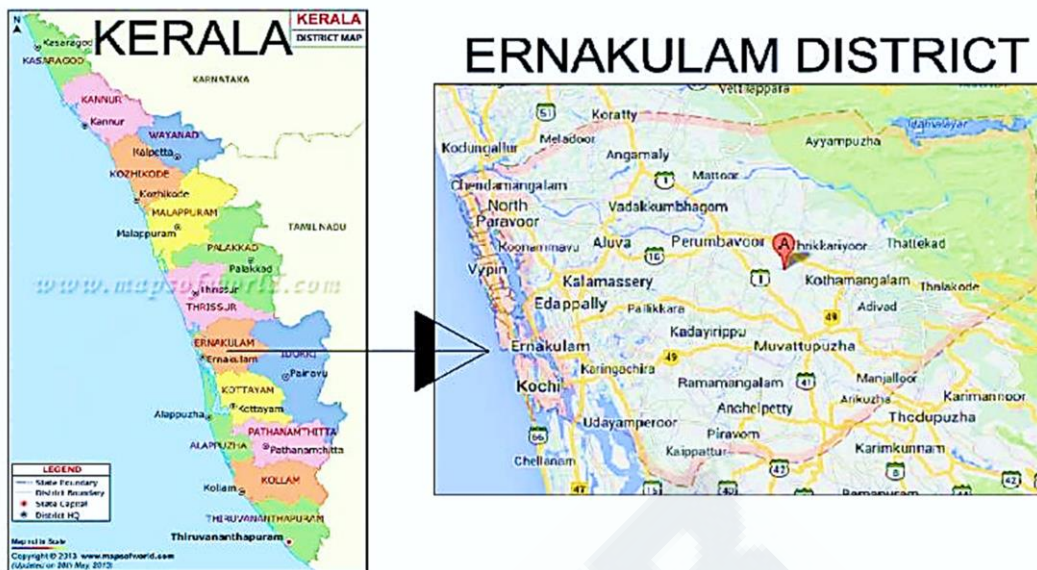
KERALA

KERALA DISTRICT MAP

N

Kasaragod
KASARAGOD
KARNATAKA
KANNUR
Kannur
WAYANAD
Kalpetta
KOZHIKODE
Kozhikode
MALAPPURAM
Malappuram
TAMIL NADU
PALAKKAD
Palakkad
www.mapsofindia.com
Thrissur
THRISSUR
ERNAKULAM
Ernakulam
IDUKKI
Painavu
KOTTAYAM
Kottayam
Alappuzha
ALAPPUZHA
PATHANAMTHITTA
Pathanamthitta
Kollam
KOLLAM
THIRUVANANTHAPURAM
Thiruvananthapuram

LEGEND
State Boundary
District Boundary
State Capital
District HQ

Map not to Scale
Copyright © 2013 www.mapsofworld.com
(Updated on 20th May 2013)

ERNAKULAM DISTRICT

Vettilappara
Koratty
Kodungallur
Meladoor
Angamaly
Ayyampuzha
Mattoor
Chendamangalam
North Paravoor
Vadakkumbhagom
Koonammavu
Aluva
Perumbavoor
A
Chelakkariyoor
Thattekad
Vypin
Kalamassery
Kothamangalam
Thalakode
Edappally
Palikkara
Adivad
Kadayirippu
Ernakulam
Muvattupuzha
Karingachira
Manjalloor
Kochi
Ramamangalam
Arikuzha
Karimannoor
Anchelpetty
Thodupuzha
Udayamperoor
Piravom
Kaippattur
Karimkunnam
Chellanam
Ramapuram
51
1
16
49
66
42
47
8